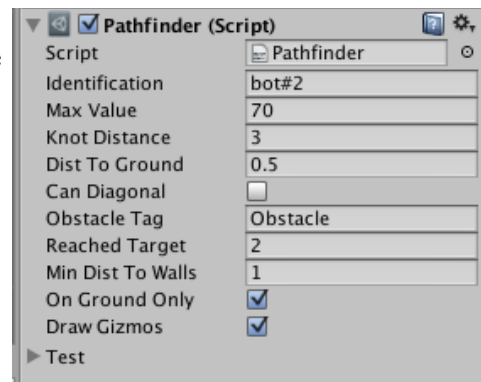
Pathfinder (Script)

| | |
|---|---|
| Script | Pathfinder |
| Identification | bot#2 |
| Max Value | 70 |
| Knot Distance | 3 |
| Dist To Ground | 0.5 |
| Can Diagonal | ☐ |
| Obstacle Tag | Obstacle |
| Reached Target | 2 |
| Min Dist To Walls | 1 |
| On Ground Only | ☑ |
| Draw Gizmos | ☑ |

Test